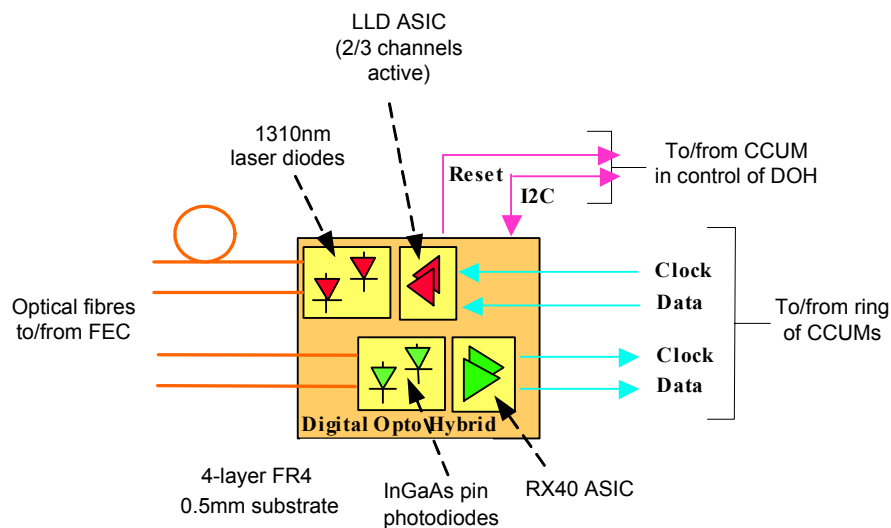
LLD ASIC
(2/3 channels active)

1310nm
laser diodes

Reset

I2C

To/from CCUM
in control of DOH

Clock

Data

Optical fibres
to/from FEC

To/from ring
of CCUMs

Clock

Data

Digital Opto Hybrid

4-layer FR4
0.5mm substrate

InGaAs pin
photodiodes

RX40 ASIC